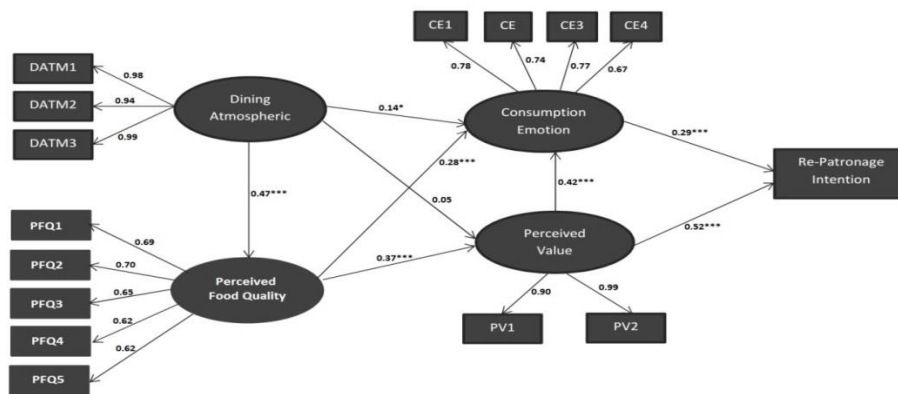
CE1
CE
CE3
CE4
0.78
0.74
0.77
0.67
DATM1
0.98
DATM2
0.94
DATM3
0.99
Dining Atmospheric
0.14*
Consumption Emotion
0.29***
Re-Patronage Intention
0.28***
0.47***
0.05
0.42***
PFQ1
0.69
PFQ2
0.70
PFQ3
0.65
PFQ4
0.62
PFQ5
0.62
Perceived Food Quality
0.37***
Perceived Value
0.52***
0.90
0.99
PV1
PV2